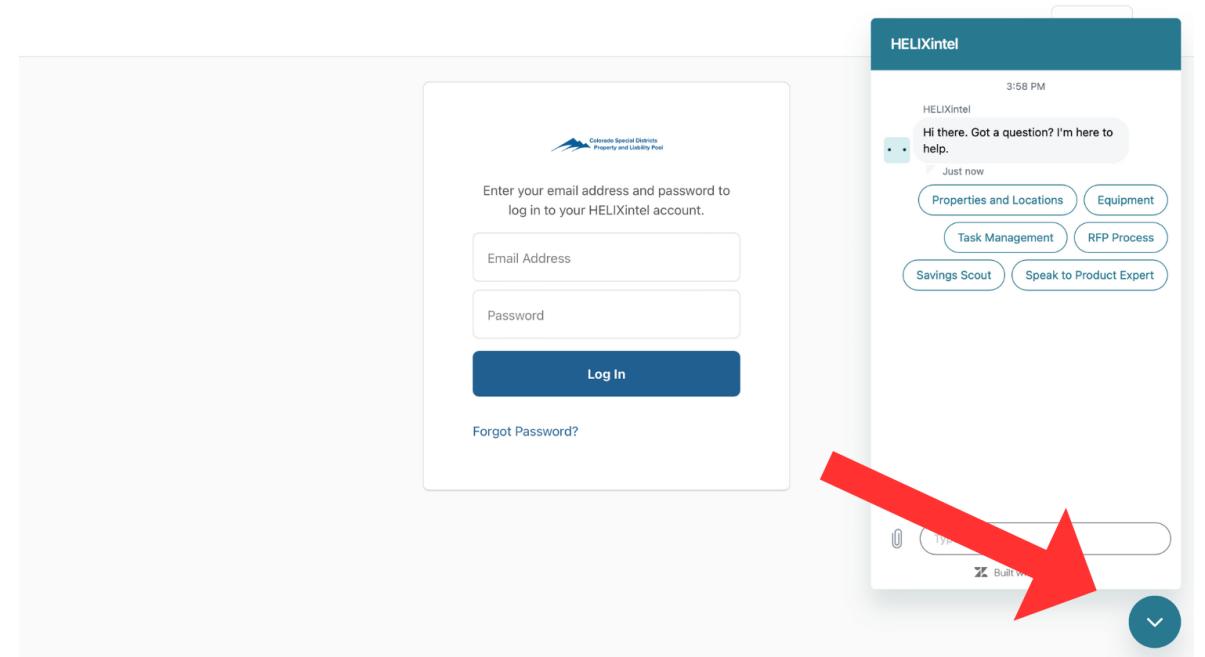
Colorado Special Districts Property and Liability Pool

Enter your email address and password to log in to your HELIXintel account.

Email Address

Password

Log In

Forgot Password?

HELIXintel

3:58 PM

HELIXintel

Hi there. Got a question? I'm here to help.

Just now

Properties and Locations

Equipment

Task Management

RFP Process

Savings Scout

Speak to Product Expert

Ty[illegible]

Built w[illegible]